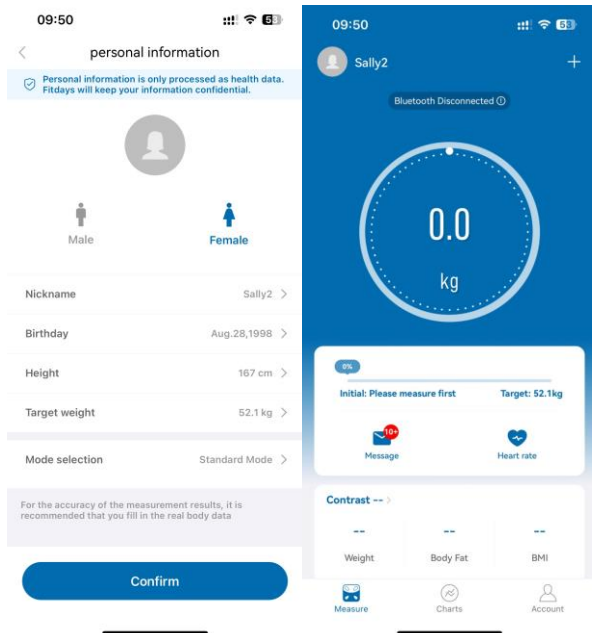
09:50

<

personal information

Personal information is only processed as health data. Fitdays will keep your information confidential.

Male

Female

Nickname Sally2 >

Birthday Aug.28,1998 >

Height 167 cm >

Target weight 52.1 kg >

Mode selection Standard Mode >

For the accuracy of the measurement results, it is recommended that you fill in the real body data

Confirm

09:50

Sally2

+

Bluetooth Disconnected

0.0

kg

0%

Initial: Please measure first

Target: 52.1kg

10+

Message

Heart rate

Contrast -- >

--

--

--

Weight

Body Fat

BMI

Measure

Charts

Account